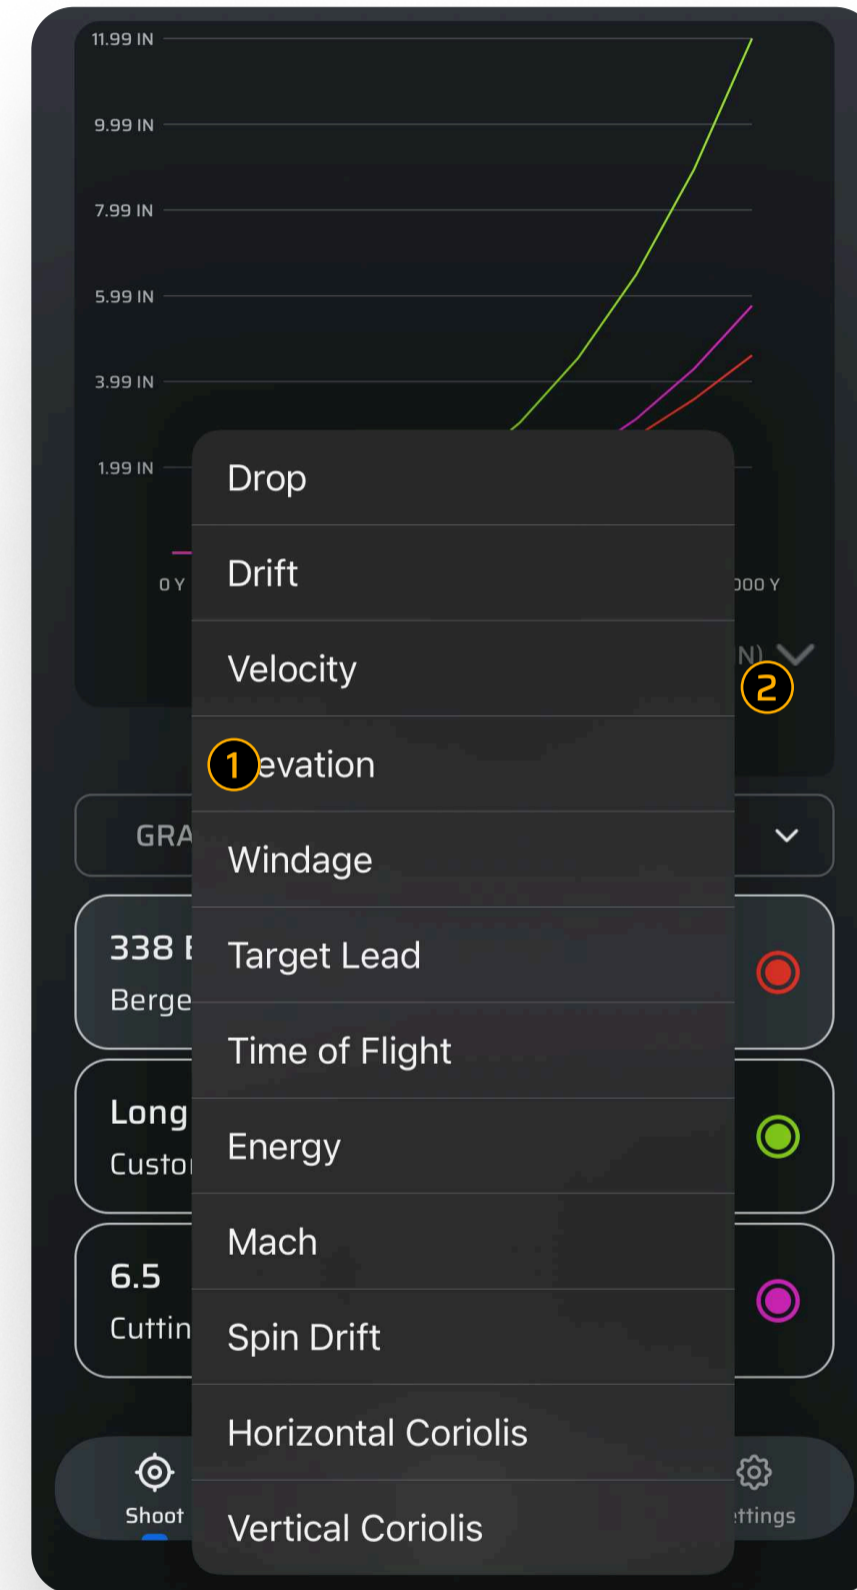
11.99 IN

9.99 IN

7.99 IN

5.99 IN

3.99 IN

1.99 IN

0 Y

000 Y

N)

2

Drop

Drift

Velocity

1 evation

Windage

Target Lead

Time of Flight

Energy

Mach

Spin Drift

Horizontal Coriolis

Vertical Coriolis

GRA

338 E
Berge

Long
Custo

6.5
Cuttin

Shoot

ttings